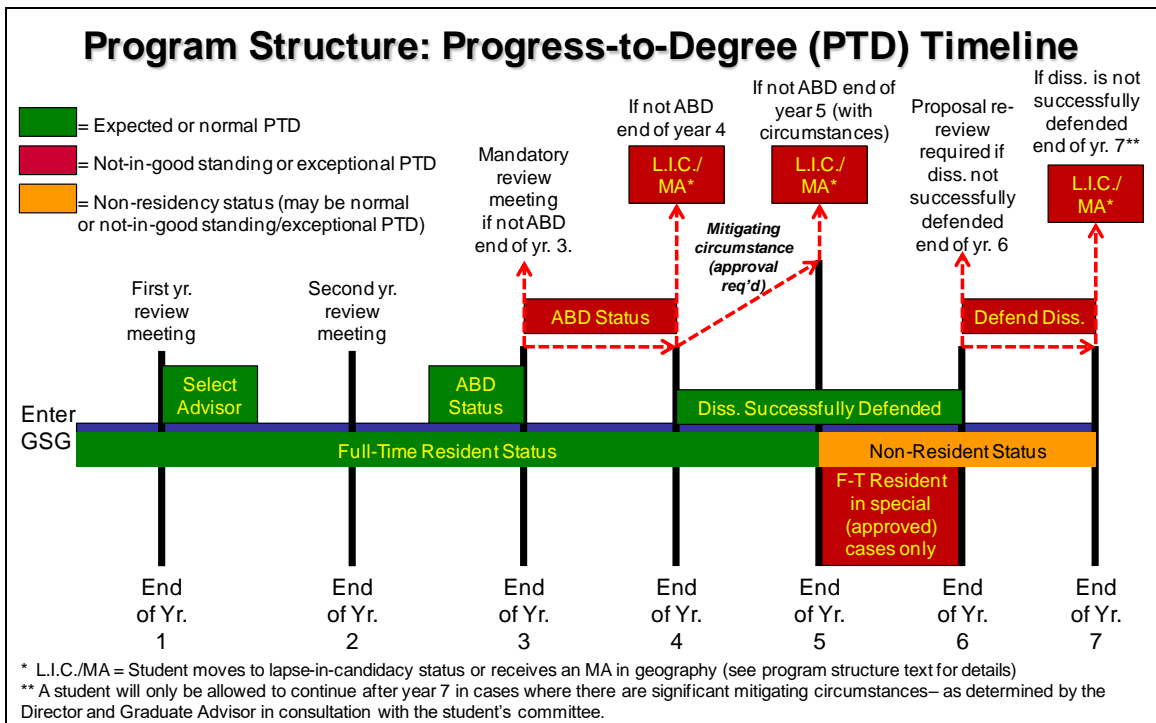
Program Structure: Progress-to-Degree (PTD) Timeline

= Expected or normal PTD

= Not-in-good standing or exceptional PTD

= Non-residency status (may be normal or not-in-good standing/exceptional PTD)

Mandatory review meeting if not ABD end of yr. 3.

If not ABD end of year 4

L.I.C./ MA*

If not ABD end of year 5 (with circumstances)

L.I.C./ MA*

Proposal re-review required if diss. not successfully defended end of yr. 6

If diss. is not successfully defended end of yr. 7**

L.I.C./ MA*

Mitigating circumstance (approval req'd)

First yr. review meeting

Second yr. review meeting

ABD Status

Defend Diss.

Select Advisor

ABD Status

Diss. Successfully Defended

Enter GSG

Full-Time Resident Status

Non-Resident Status

F-T Resident in special (approved) cases only

End of Yr. 1

End of Yr. 2

End of Yr. 3

End of Yr. 4

End of Yr. 5

End of Yr. 6

End of Yr. 7

* L.I.C./MA = Student moves to lapse-in-candidacy status or receives an MA in geography (see program structure text for details)

** A student will only be allowed to continue after year 7 in cases where there are significant mitigating circumstances– as determined by the Director and Graduate Advisor in consultation with the student's committee.